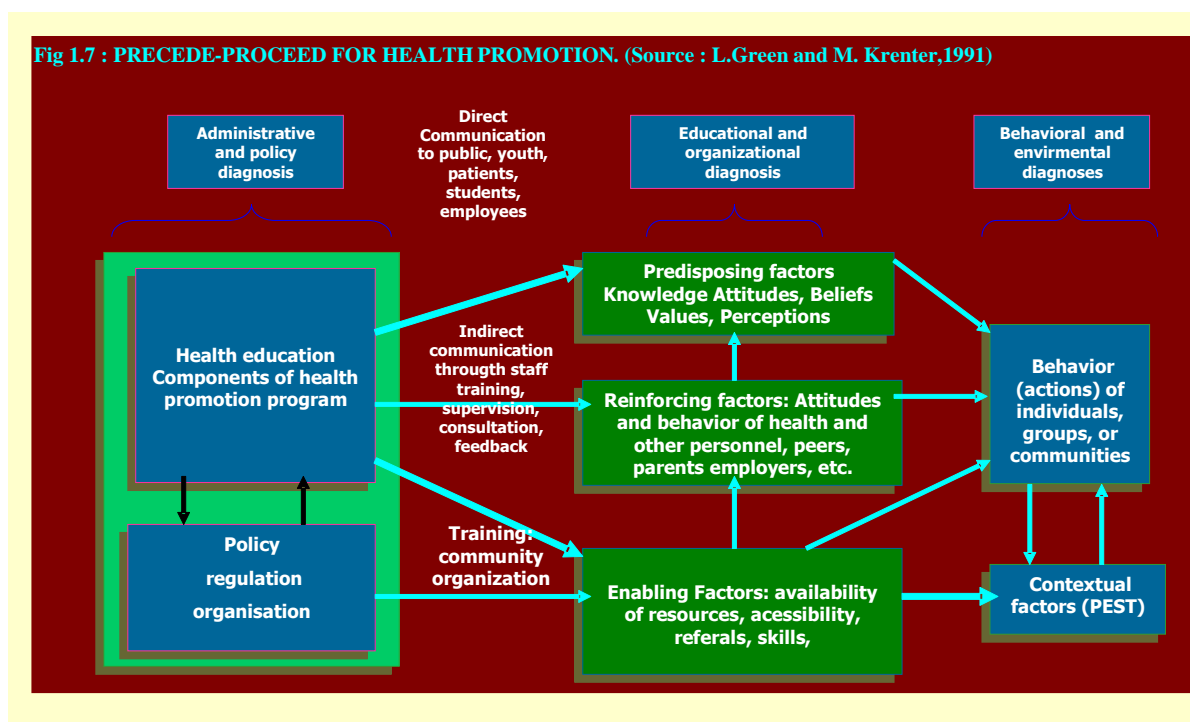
Fig 1.7 : PRECEDE-PROCEED FOR HEALTH PROMOTION. (Source : L.Green and M. Krenter,1991)

Administrative and policy diagnosis

Direct Communication to public, youth, patients, students, employees

Educational and organizational diagnosis

Behavioral and envirmental diagnoses

Health education Components of health promotion program

Policy regulation organisation

Predisposing factors Knowledge Attitudes, Beliefs Values, Perceptions

Indirect communication through staff training, supervision, consultation, feedback

Reinforcing factors: Attitudes and behavior of health and other personnel, peers, parents employers, etc.

Training: community organization

Enabling Factors: availability of resources, acessibility, referals, skills,

Behavior (actions) of individuals, groups, or communities

Contextual factors (PEST)